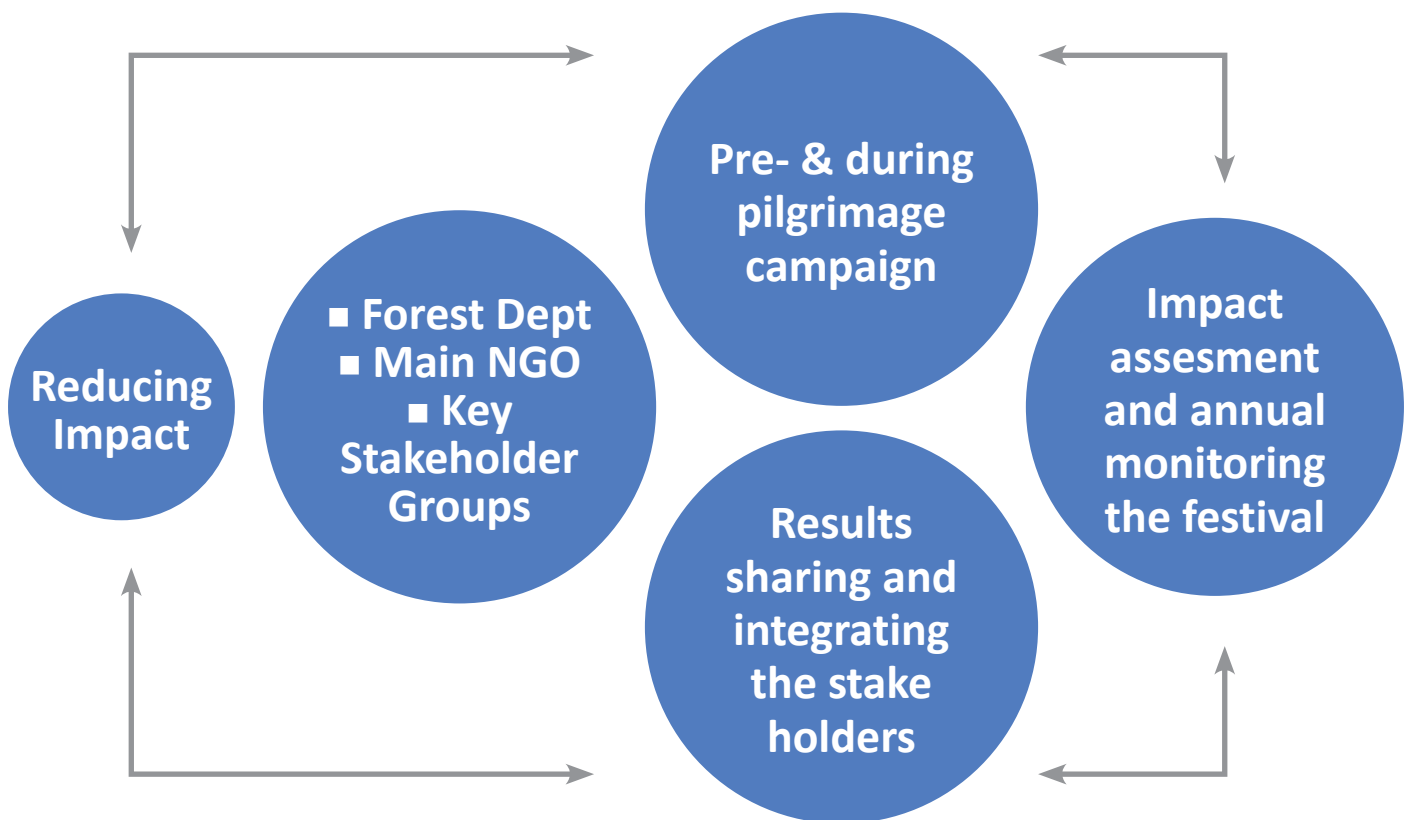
Pre- & during pilgrimage campaign

Reducing Impact

■ Forest Dept
■ Main NGO
■ Key Stakeholder Groups

Impact assesment and annual monitoring the festival

Results sharing and integrating the stake holders